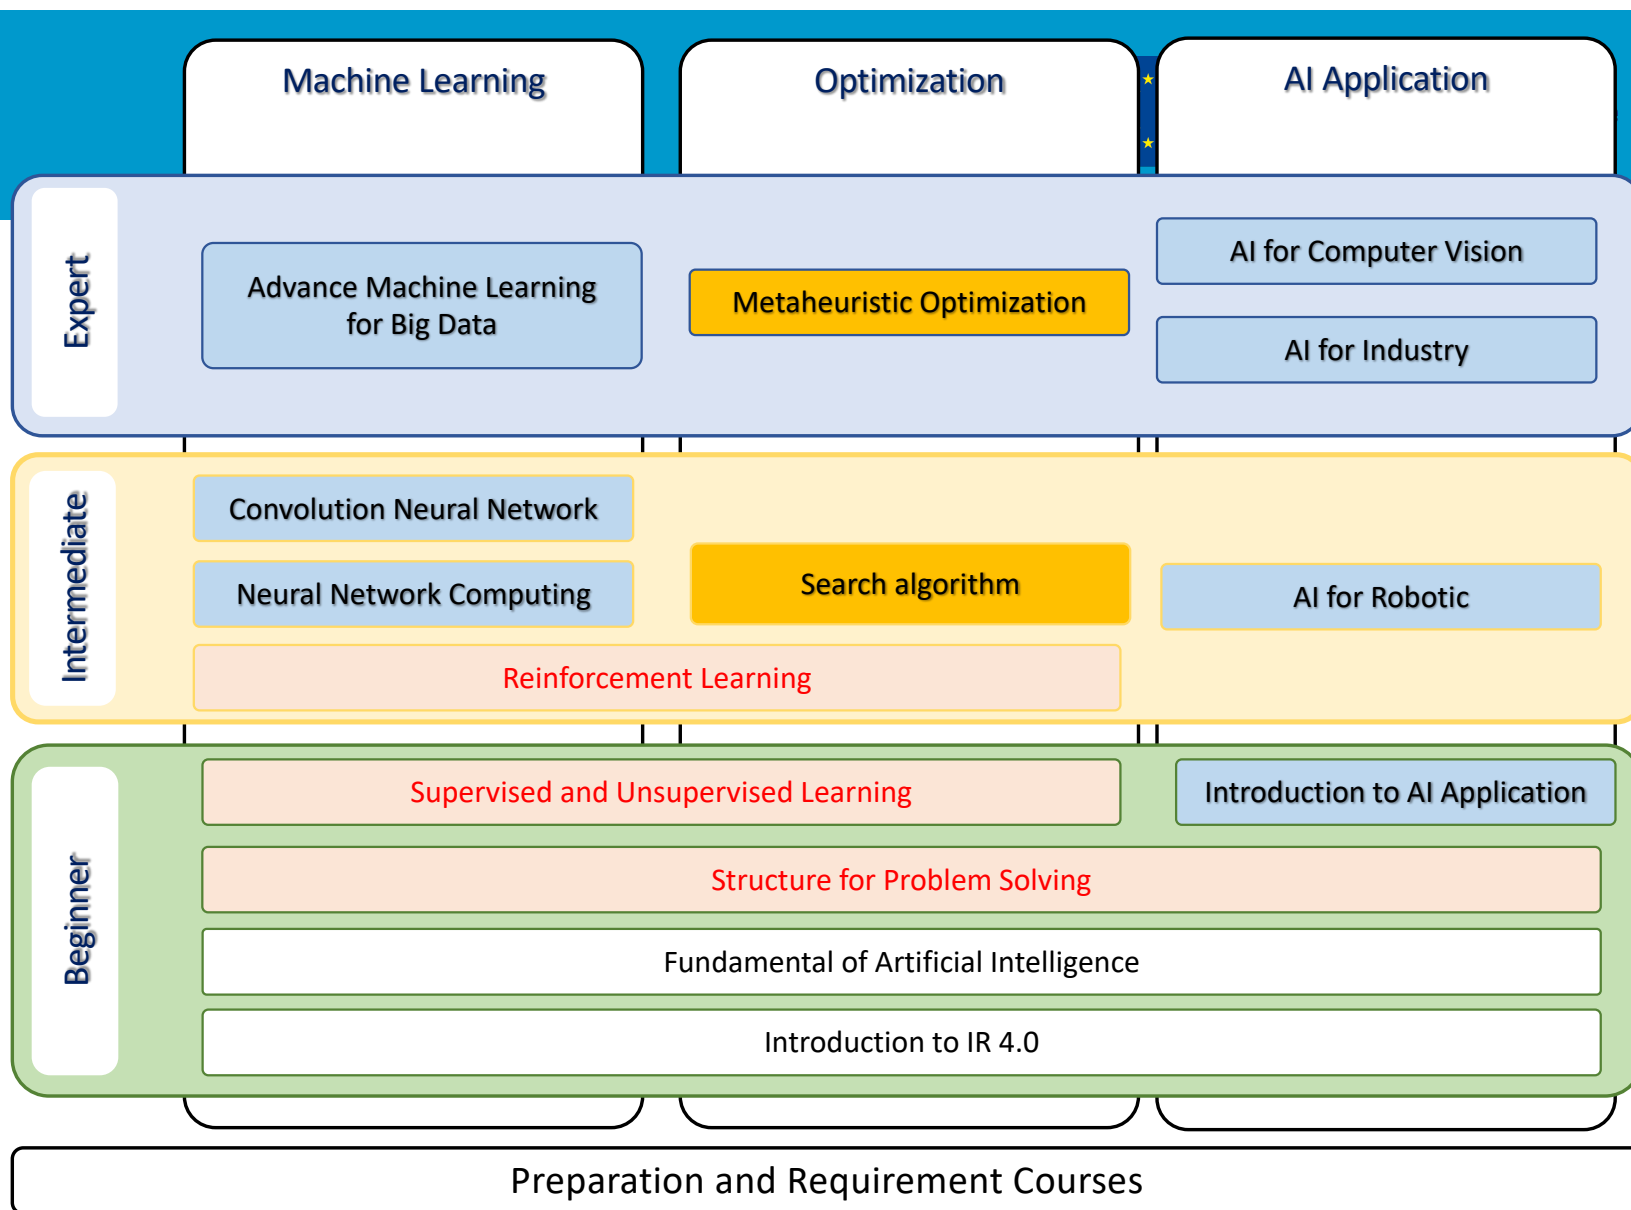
Machine Learning

Optimization

AI Application

Expert

Advance Machine Learning for Big Data

Metaheuristic Optimization

AI for Computer Vision

AI for Industry

Intermediate

Convolution Neural Network

Neural Network Computing

Search algorithm

AI for Robotic

Reinforcement Learning

Beginner

Supervised and Unsupervised Learning

Introduction to AI Application

Structure for Problem Solving

Fundamental of Artificial Intelligence

Introduction to IR 4.0

Preparation and Requirement Courses